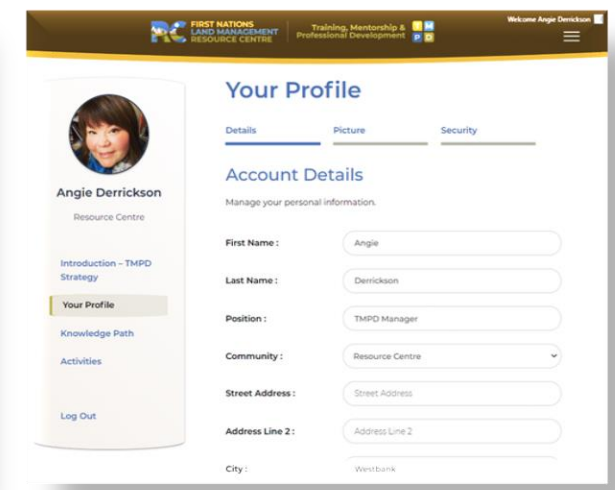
FIRST NATIONS LAND MANAGEMENT RESOURCE CENTRE

Training, Mentorship & Professional Development

T M P D

Welcome Angie Derrickson

Angie Derrickson

Resource Centre

Introduction – TMPD Strategy

Your Profile

Knowledge Path

Activities

Log Out

Your Profile

Details

Picture

Security

Account Details

Manage your personal information.

First Name : Angie

Last Name : Derrickson

Position : TMPD Manager

Community : Resource Centre

Street Address : Street Address

Address Line 2 : Address Line 2

City : Westbank